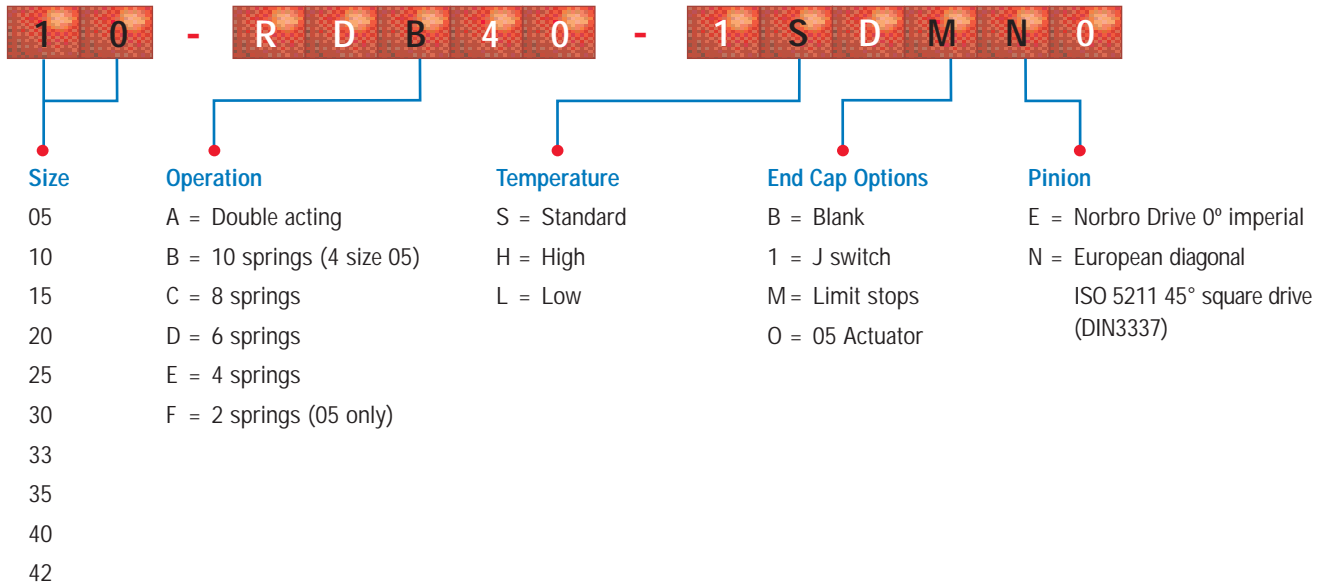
1 0 - R D B 4 0 - 1 S D M N 0

Size
05
10
15
20
25
30
33
35
40
42

Operation
A = Double acting
B = 10 springs (4 size 05)
C = 8 springs
D = 6 springs
E = 4 springs
F = 2 springs (05 only)

Temperature
S = Standard
H = High
L = Low

End Cap Options
B = Blank
1 = J switch
M = Limit stops
O = 05 Actuator

Pinion
E = Norbro Drive 0º imperial
N = European diagonal ISO 5211 45° square drive (DIN3337)